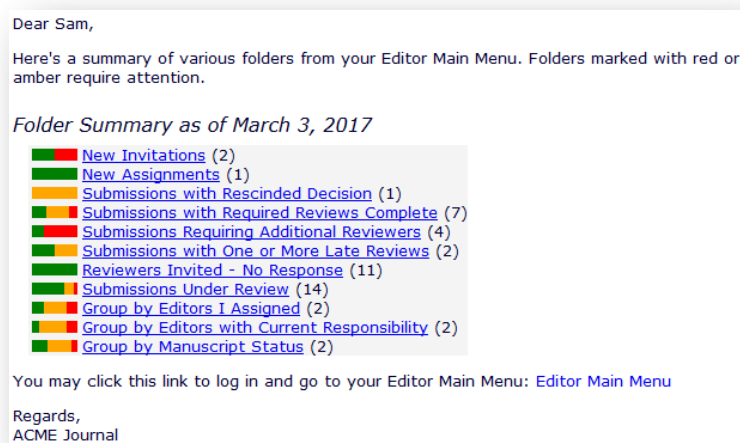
Dear Sam,

Here's a summary of various folders from your Editor Main Menu. Folders marked with red or amber require attention.

Folder Summary as of March 3, 2017

New Invitations (2)
New Assignments (1)
Submissions with Rescinded Decision (1)
Submissions with Required Reviews Complete (7)
Submissions Requiring Additional Reviewers (4)
Submissions with One or More Late Reviews (2)
Reviewers Invited - No Response (11)
Submissions Under Review (14)
Group by Editors I Assigned (2)
Group by Editors with Current Responsibility (2)
Group by Manuscript Status (2)

You may click this link to log in and go to your Editor Main Menu: Editor Main Menu

Regards,
ACME Journal